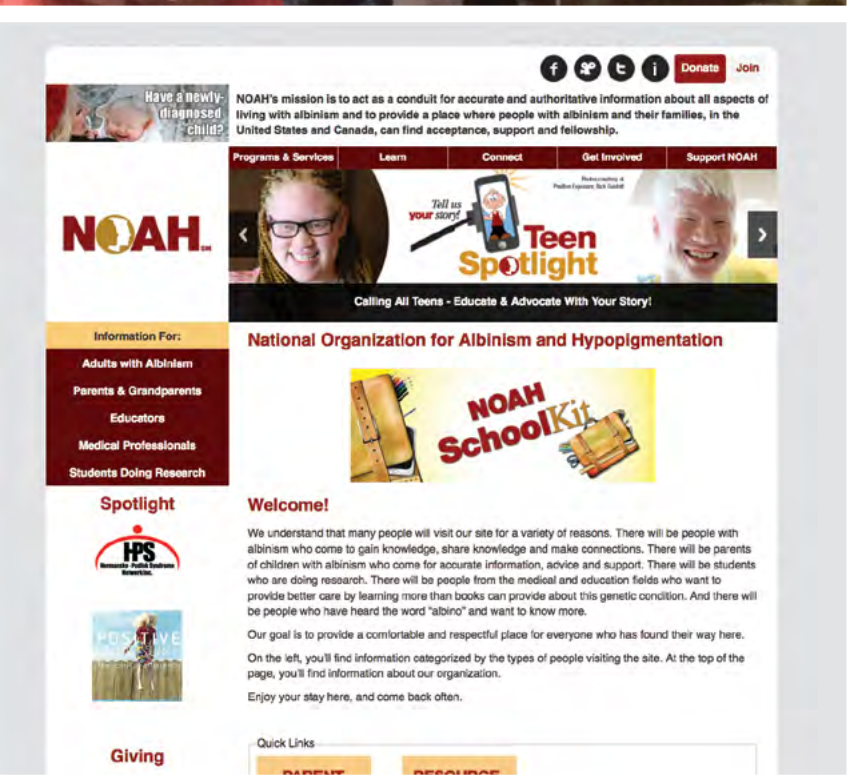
Donate Join

Have a newly-diagnosed child?

NOAH's mission is to act as a conduit for accurate and authoritative information about all aspects of living with albinism and to provide a place where people with albinism and their families, in the United States and Canada, can find acceptance, support and fellowship.

Programs & Services | Learn | Connect | Get Involved | Support NOAH

NOAH

Tell us your story!

Teen Spotlight

Calling All Teens - Educate & Advocate With Your Story!

Information For:

Adults with Albinism

Parents & Grandparents

Educators

Medical Professionals

Students Doing Research

Spotlight

HPS

POSITIVE

Giving

National Organization for Albinism and Hypopigmentation

NOAH SchoolKit

Welcome!

We understand that many people will visit our site for a variety of reasons. There will be people with albinism who come to gain knowledge, share knowledge and make connections. There will be parents of children with albinism who come for accurate information, advice and support. There will be students who are doing research. There will be people from the medical and education fields who want to provide better care by learning more than books can provide about this genetic condition. And there will be people who have heard the word "albino" and want to know more.

Our goal is to provide a comfortable and respectful place for everyone who has found their way here.

On the left, you'll find information categorized by the types of people visiting the site. At the top of the page, you'll find information about our organization.

Enjoy your stay here, and come back often.

Quick Links

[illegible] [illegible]